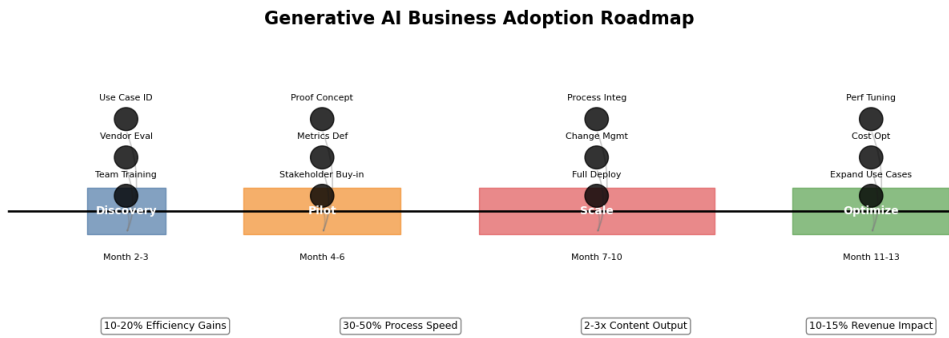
Generative AI Business Adoption Roadmap

Use Case ID
Vendor Eval
Team Training
Discovery
Month 2-3

Proof Concept
Metrics Def
Stakeholder Buy-in
Pilot
Month 4-6

Process Integ
Change Mgmt
Full Deploy
Scale
Month 7-10

Perf Tuning
Cost Opt
Expand Use Cases
Optimize
Month 11-13

10-20% Efficiency Gains

30-50% Process Speed

2-3x Content Output

10-15% Revenue Impact